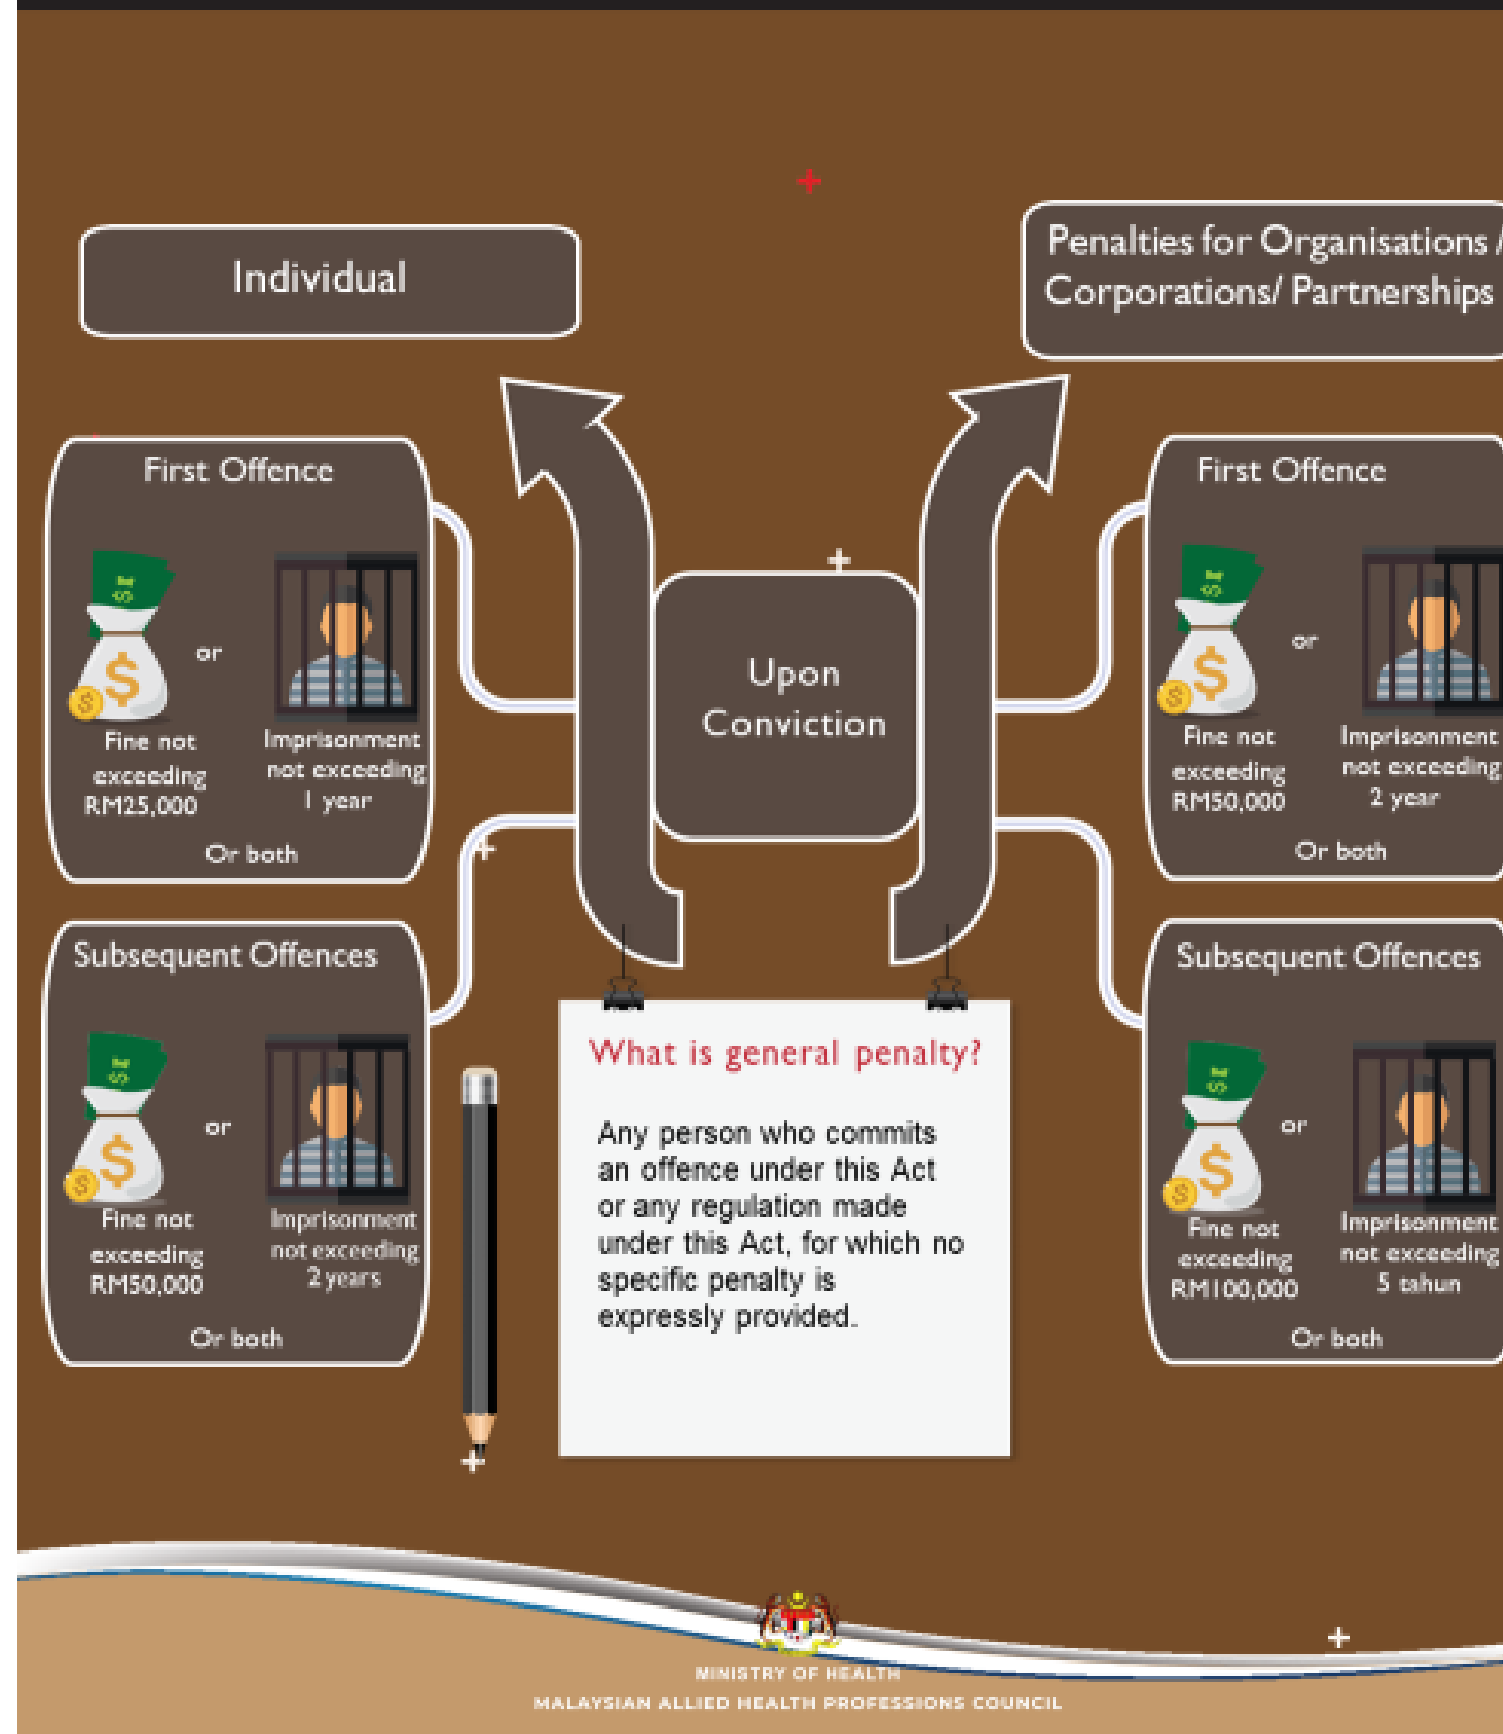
Individual

Penalties for Organisations / Corporations/ Partnerships

Upon Conviction

First Offence

or

Fine not exceeding RM25,000

Imprisonment not exceeding 1 year

Or both

Subsequent Offences

or

Fine not exceeding RM50,000

Imprisonment not exceeding 2 years

Or both

First Offence

or

Fine not exceeding RM50,000

Imprisonment not exceeding 2 year

Or both

Subsequent Offences

or

Fine not exceeding RM100,000

Imprisonment not exceeding 5 tahun

Or both

What is general penalty?

Any person who commits an offence under this Act or any regulation made under this Act, for which no specific penalty is expressly provided.

MINISTRY OF HEALTH
MALAYSIAN ALLIED HEALTH PROFESSIONS COUNCIL